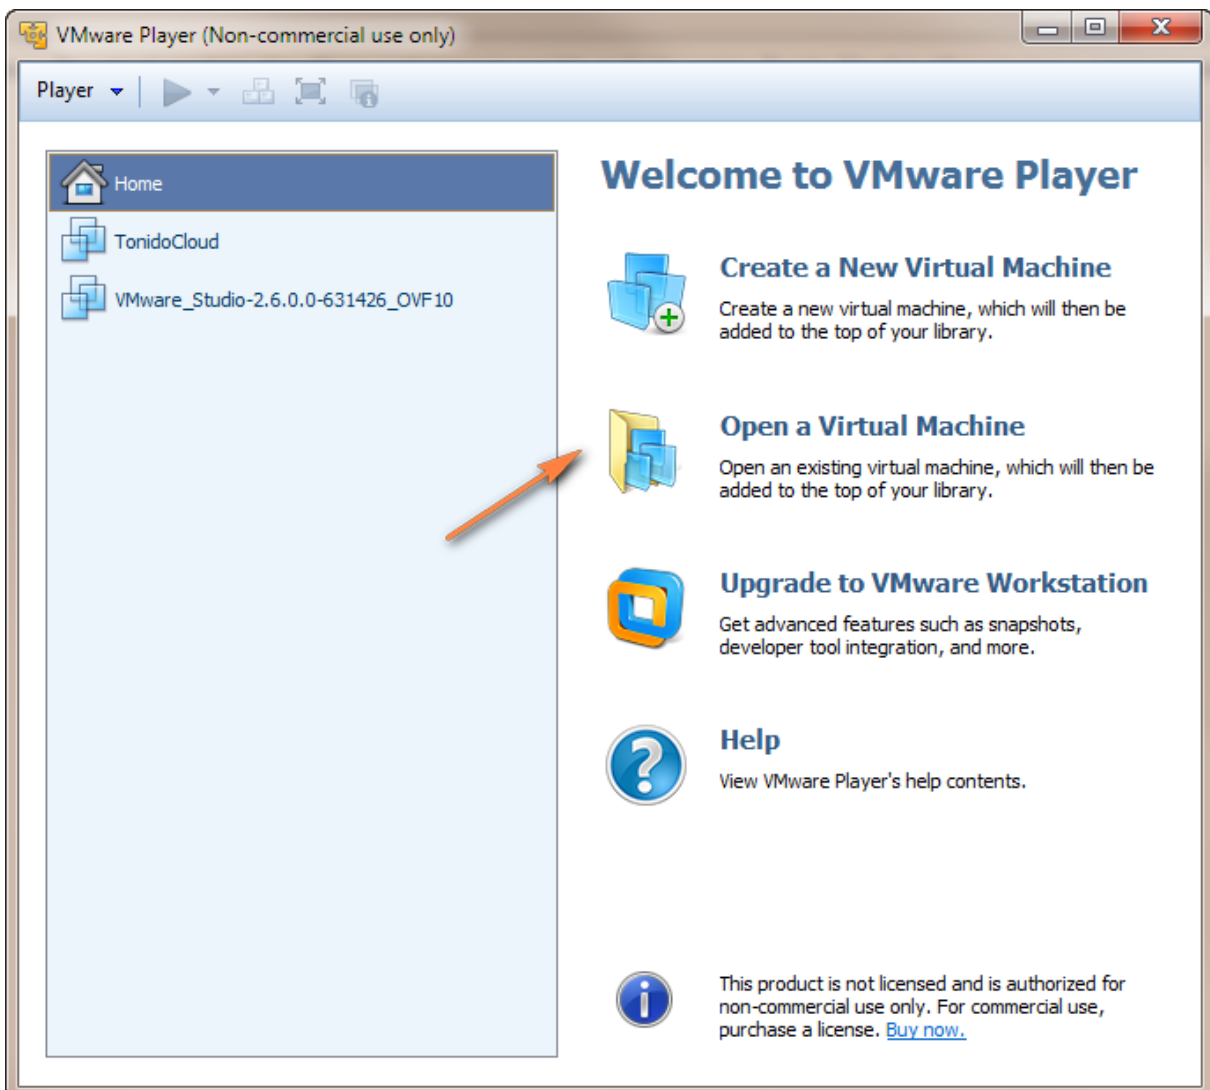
VMware Player (Non-commercial use only)

Player

Home

TonidoCloud

VMware_Studio-2.6.0.0-631426_OVF10

Welcome to VMware Player

Create a New Virtual Machine

Create a new virtual machine, which will then be added to the top of your library.

Open a Virtual Machine

Open an existing virtual machine, which will then be added to the top of your library.

Upgrade to VMware Workstation

Get advanced features such as snapshots, developer tool integration, and more.

Help

View VMware Player's help contents.

This product is not licensed and is authorized for non-commercial use only. For commercial use, purchase a license. Buy now.